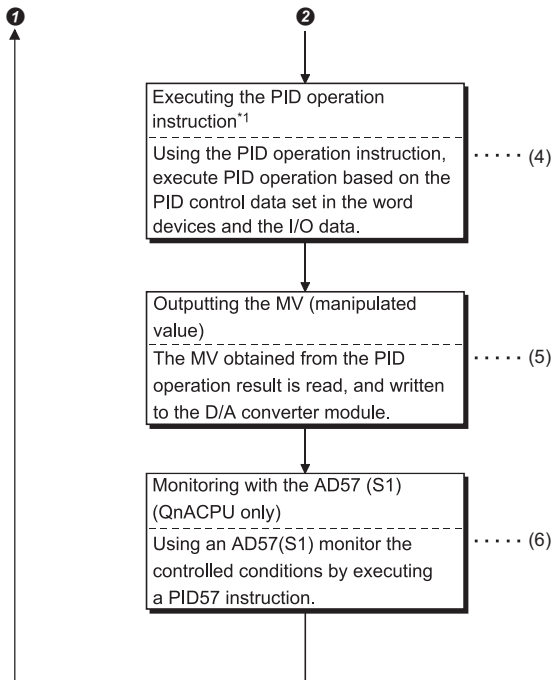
❶

❷

Executing the PID operation instruction*1

Using the PID operation instruction, execute PID operation based on the PID control data set in the word devices and the I/O data.

· · · · · (4)

Outputting the MV (manipulated value)

The MV obtained from the PID operation result is read, and written to the D/A converter module.

· · · · · (5)

Monitoring with the AD57 (S1) (QnACPU only)

Using an AD57(S1) monitor the controlled conditions by executing a PID57 instruction.

· · · · · (6)